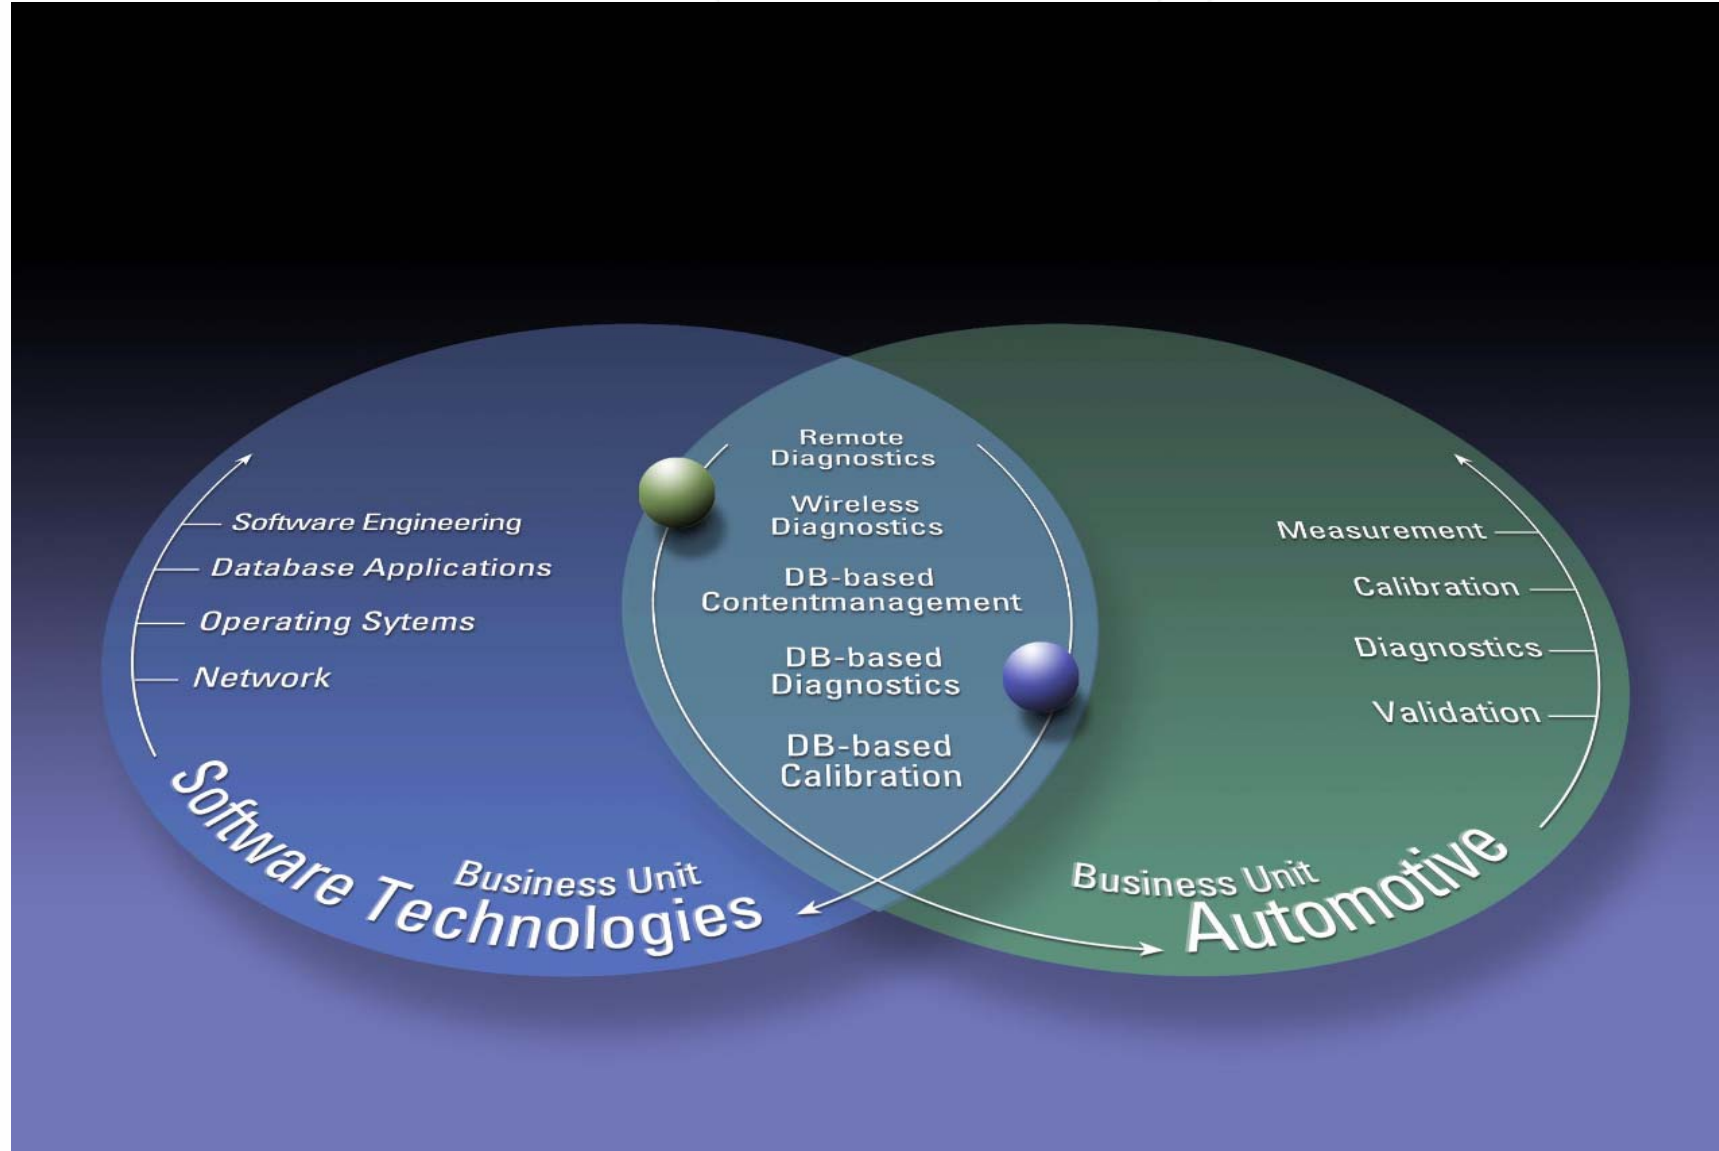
Software Engineering
Database Applications
Operating Sytems
Network

Business Unit
Software Technologies

Remote Diagnostics
Wireless Diagnostics
DB-based Contentmanagement
DB-based Diagnostics
DB-based Calibration

Measurement
Calibration
Diagnostics
Validation

Business Unit
Automotive